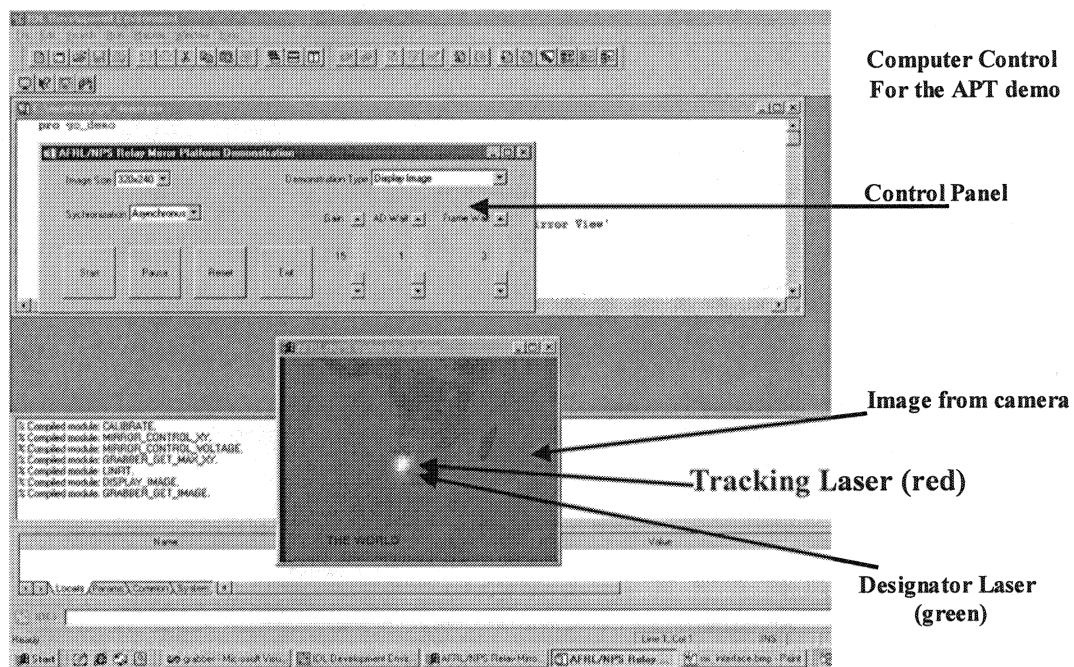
Computer Control For the APT demo

pro yo_demo

AFRL/NPS Relay Mirror Platform Demonstration

Image Size 320x240

Demonstration Type Display Image

Synchronization Asynchronous

Gain

AD wid

Frame

Start

Pause

Reset

Exit

15

1

3

rror View'

Control Panel

% Compiled module: CALIBRATE.
% Compiled module: MIRROR_CONTROL_XY.
% Compiled module: MIRROR_CONTROL_VOLTAGE.
% Compiled module: GRABBER_GET_MAX_XY.
% Compiled module: LINFIT.
% Compiled module: DISPLAY_IMAGE.
% Compiled module: GRABBER_GET_IMAGE.

THE WORLD

Image from camera

Tracking Laser (red)

Designator Laser (green)

Name

Value

Locals

Params

Common

System

Ready

Line 1, Col 1

Start

IDL Development Envi...

AFRL/NPS Relay Mirr...

AFRL/NPS Relay

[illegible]